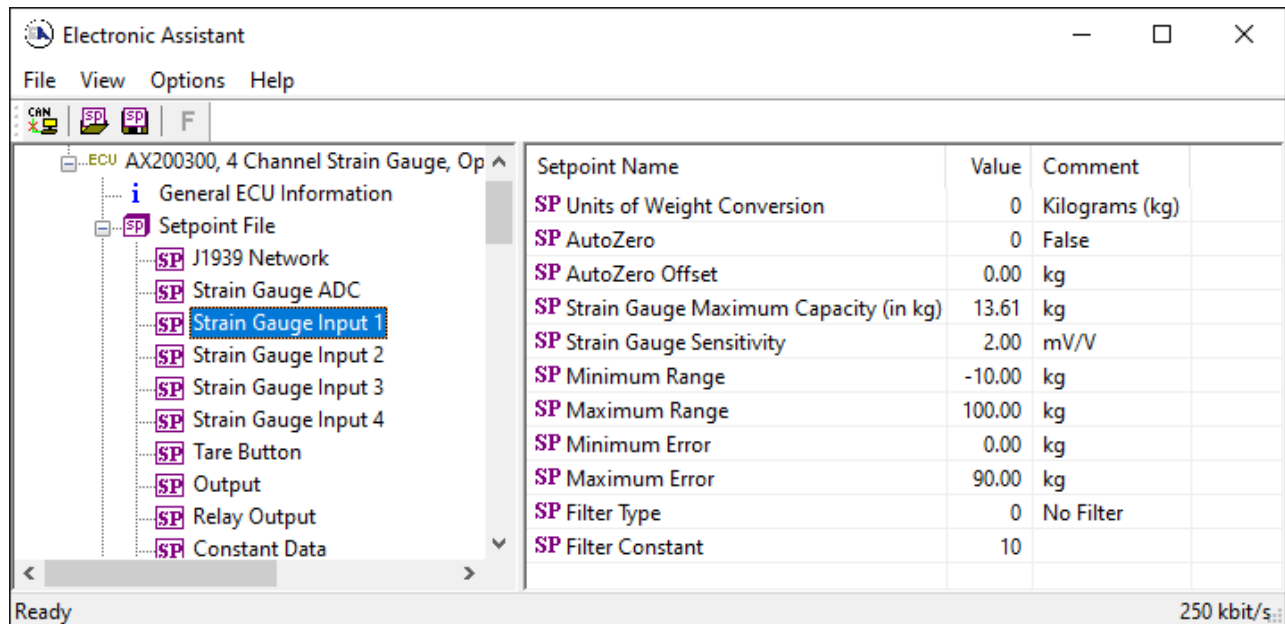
Electronic Assistant

File View Options Help

CAN SP SP F

ECU AX200300, 4 Channel Strain Gauge, Op
i General ECU Information
SP Setpoint File
SP J1939 Network
SP Strain Gauge ADC
SP Strain Gauge Input 1
SP Strain Gauge Input 2
SP Strain Gauge Input 3
SP Strain Gauge Input 4
SP Tare Button
SP Output
SP Relay Output
SP Constant Data

| Setpoint Name | Value | Comment |
|---|---|---|
| SP Units of Weight Conversion | 0 | Kilograms (kg) |
| SP AutoZero | 0 | False |
| SP AutoZero Offset | 0.00 | kg |
| SP Strain Gauge Maximum Capacity (in kg) | 13.61 | kg |
| SP Strain Gauge Sensitivity | 2.00 | mV/V |
| SP Minimum Range | -10.00 | kg |
| SP Maximum Range | 100.00 | kg |
| SP Minimum Error | 0.00 | kg |
| SP Maximum Error | 90.00 | kg |
| SP Filter Type | 0 | No Filter |
| SP Filter Constant | 10 | |

Ready 250 kbit/s